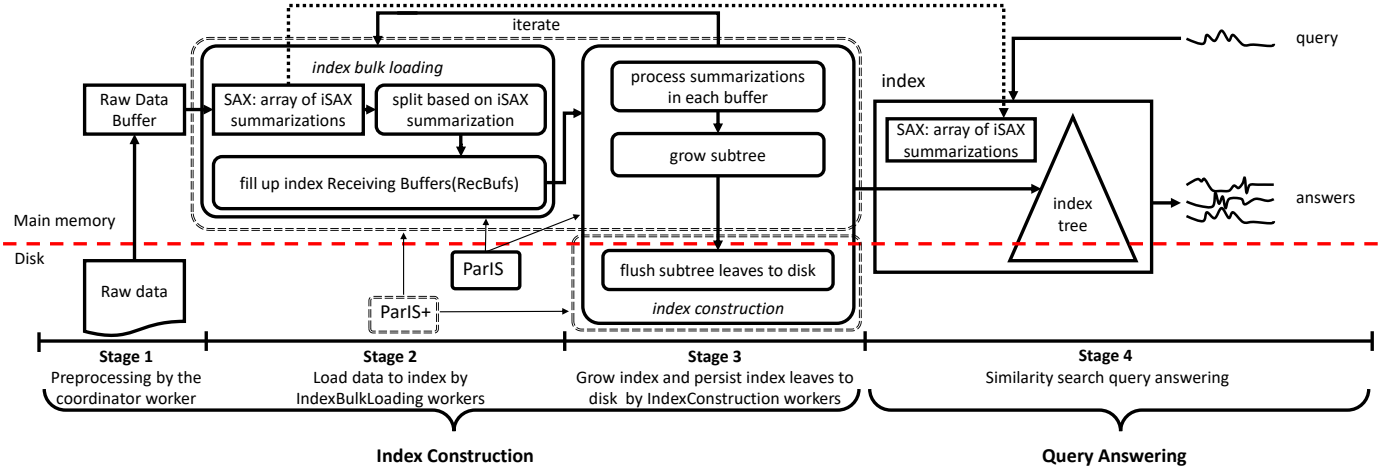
iterate

query

index bulk loading

index

Raw Data Buffer

SAX: array of iSAX summarizations

split based on iSAX summarization

process summarizations in each buffer

SAX: array of iSAX summarizations

grow subtree

fill up index Receiving Buffers(RecBufs)

index tree

answers

Main memory

Disk

flush subtree leaves to disk

ParIS

Raw data

ParIS+

index construction

Stage 1
Preprocessing by the coordinator worker

Stage 2
Load data to index by IndexBulkLoading workers

Stage 3
Grow index and persist index leaves to disk by IndexConstruction workers

Stage 4
Similarity search query answering

Index Construction

Query Answering